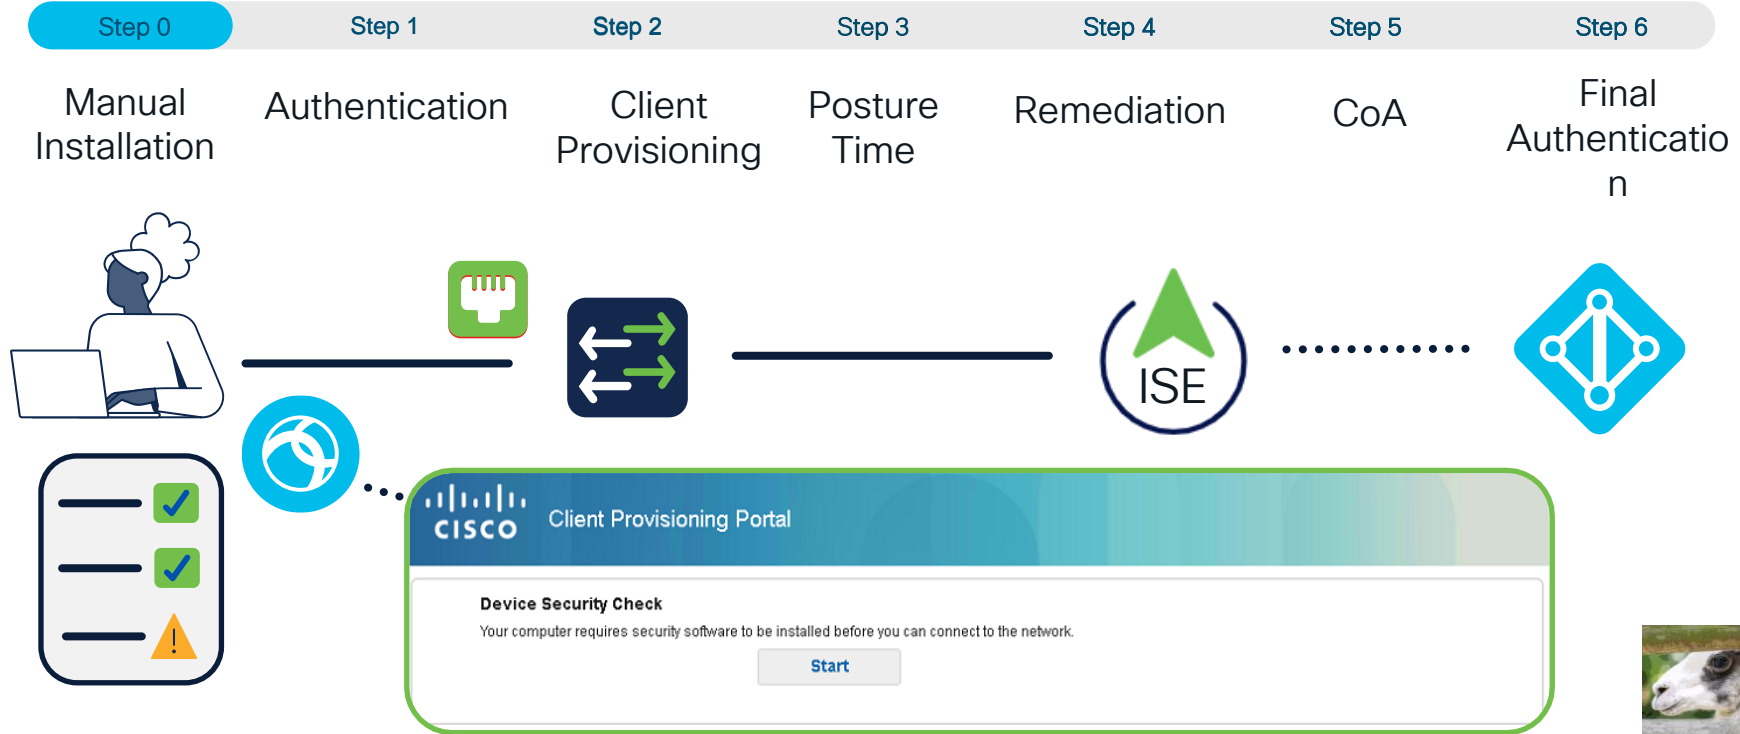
Step 0 Step 1 Step 2 Step 3 Step 4 Step 5 Step 6

Manual Installation

Authentication

Client Provisioning

Posture Time

Remediation

CoA

Final Authenticatio n

ISE

cisco Client Provisioning Portal

Device Security Check

Your computer requires security software to be installed before you can connect to the network.

Start